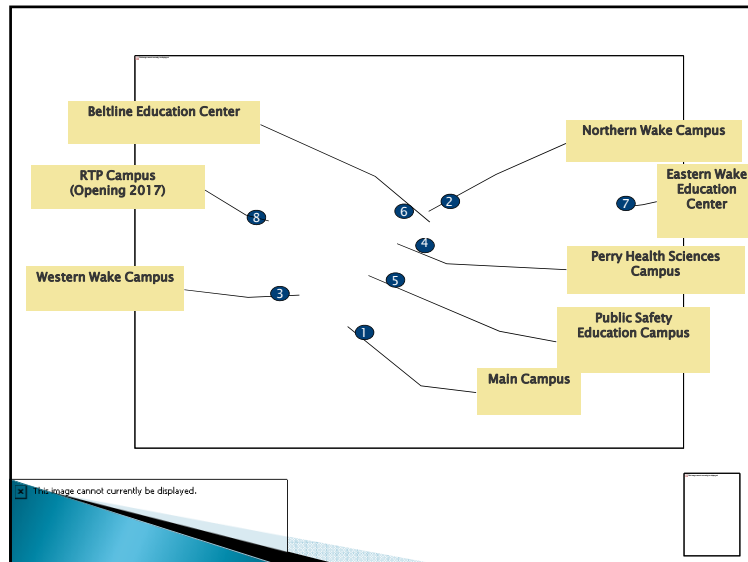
Beltline Education Center

Northern Wake Campus

RTP Campus
(Opening 2017)

Eastern Wake Education Center

6

2

7

8

4

Perry Health Sciences Campus

Western Wake Campus

5

3

Public Safety Education Campus

1

Main Campus

This image cannot currently be displayed.